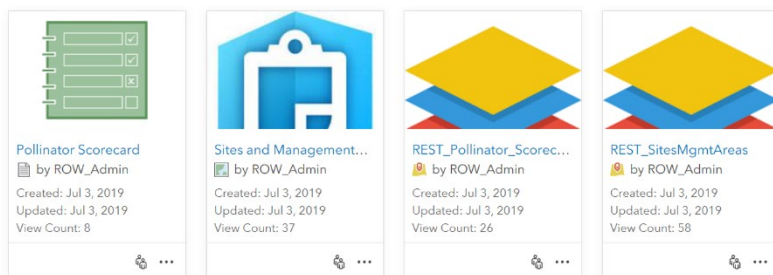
Pollinator Scorecard
by ROW_Admin
Created: Jul 3, 2019
Updated: Jul 3, 2019
View Count: 8
...

Sites and Management...
by ROW_Admin
Created: Jul 3, 2019
Updated: Jul 3, 2019
View Count: 37
...

REST_Pollinator_Scorec...
by ROW_Admin
Created: Jul 3, 2019
Updated: Jul 3, 2019
View Count: 26
...

REST_SitesMgmtAreas
by ROW_Admin
Created: Jul 3, 2019
Updated: Jul 3, 2019
View Count: 58
...